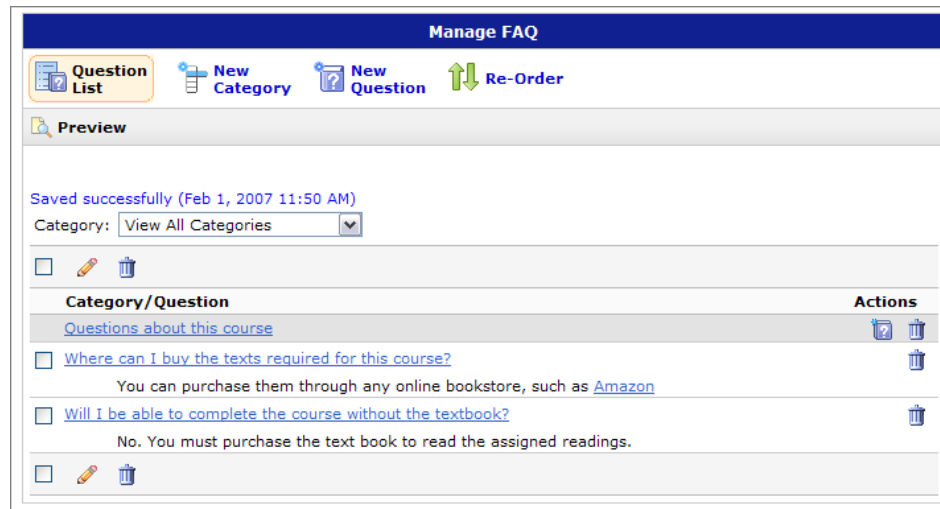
Manage FAQ

Question List
New Category
New Question
Re-Order

Preview

Saved successfully (Feb 1, 2007 11:50 AM)
Category: View All Categories

| Category/Question | Actions |
|---|---|
| Questions about this course | |
| Where can I buy the texts required for this course? | |
| You can purchase them through any online bookstore, such as Amazon | |
| Will I be able to complete the course without the textbook? | |
| No. You must purchase the text book to read the assigned readings. | |